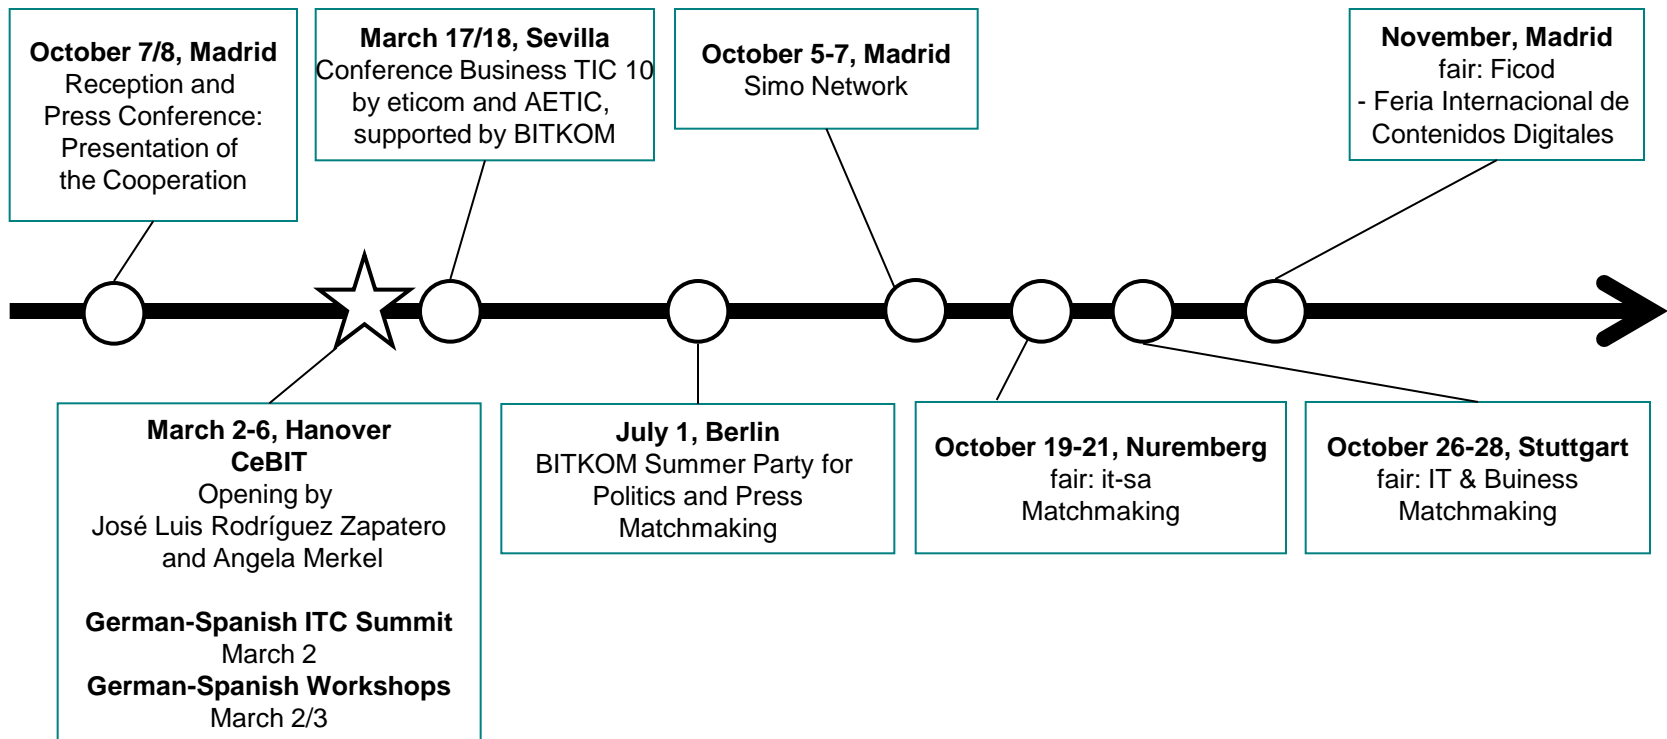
**October 7/8, Madrid**
Reception and Press Conference: Presentation of the Cooperation

**March 17/18, Sevilla**
Conference Business TIC 10 by eticom and AETIC, supported by BITKOM

**October 5-7, Madrid**
Simo Network

**November, Madrid**
fair: Ficod
- Feria Internacional de Contenidos Digitales

**March 2-6, Hanover**
**CeBIT**
Opening by
José Luis Rodríguez Zapatero and Angela Merkel

**German-Spanish ITC Summit**
March 2
**German-Spanish Workshops**
March 2/3

**July 1, Berlin**
BITKOM Summer Party for Politics and Press
Matchmaking

**October 19-21, Nuremberg**
fair: it-sa
Matchmaking

**October 26-28, Stuttgart**
fair: IT & Buiness
Matchmaking